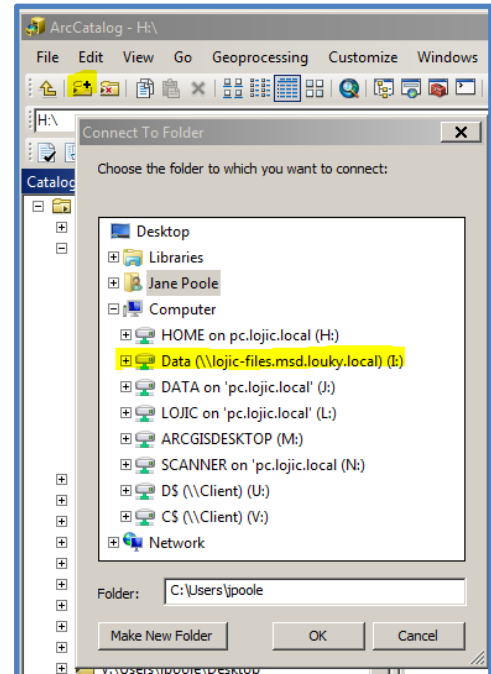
ArcCatalog - H:\

File Edit View Go Geoprocessing Customize Windows

H:\

Catalog

Connect To Folder

Choose the folder to which you want to connect:

Desktop
Libraries
Jane Poole
Computer
HOME on pc.lojic.local (H:)
Data (\\lojic-files.msd.louky.local) (I:)
DATA on 'pc.lojic.local' (J:)
LOJIC on 'pc.lojic.local' (L:)
ARCGISDESKTOP (M:)
SCANNER on 'pc.lojic.local' (N:)
D$ (\\Client) (U:)
C$ (\\Client) (V:)
Network

Folder: C:\Users\jpoole

Make New Folder
OK
Cancel

V:\Users\jpoole\Desktop